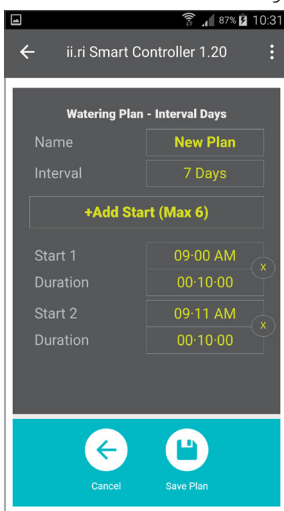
87% 10:31

ii.ri Smart Controller 1.20

Watering Plan - Interval Days

Name
New Plan

Interval
7 Days

+Add Start (Max 6)

Start 1
09:00 AM
x

Duration
00:10:00

Start 2
09:11 AM
x

Duration
00:10:00

Cancel

Save Plan